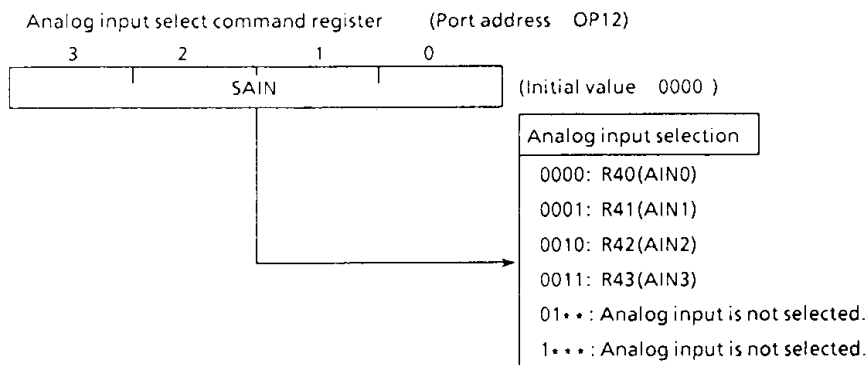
Analog input select command register (Port address OP12)

3 2 1 0

SAIN

(Initial value 0000 )

Analog input selection

0000: R40(AIN0)

0001: R41(AIN1)

0010: R42(AIN2)

0011: R43(AIN3)

01\*\*: Analog input is not selected.

1\*\*\*: Analog input is not selected.